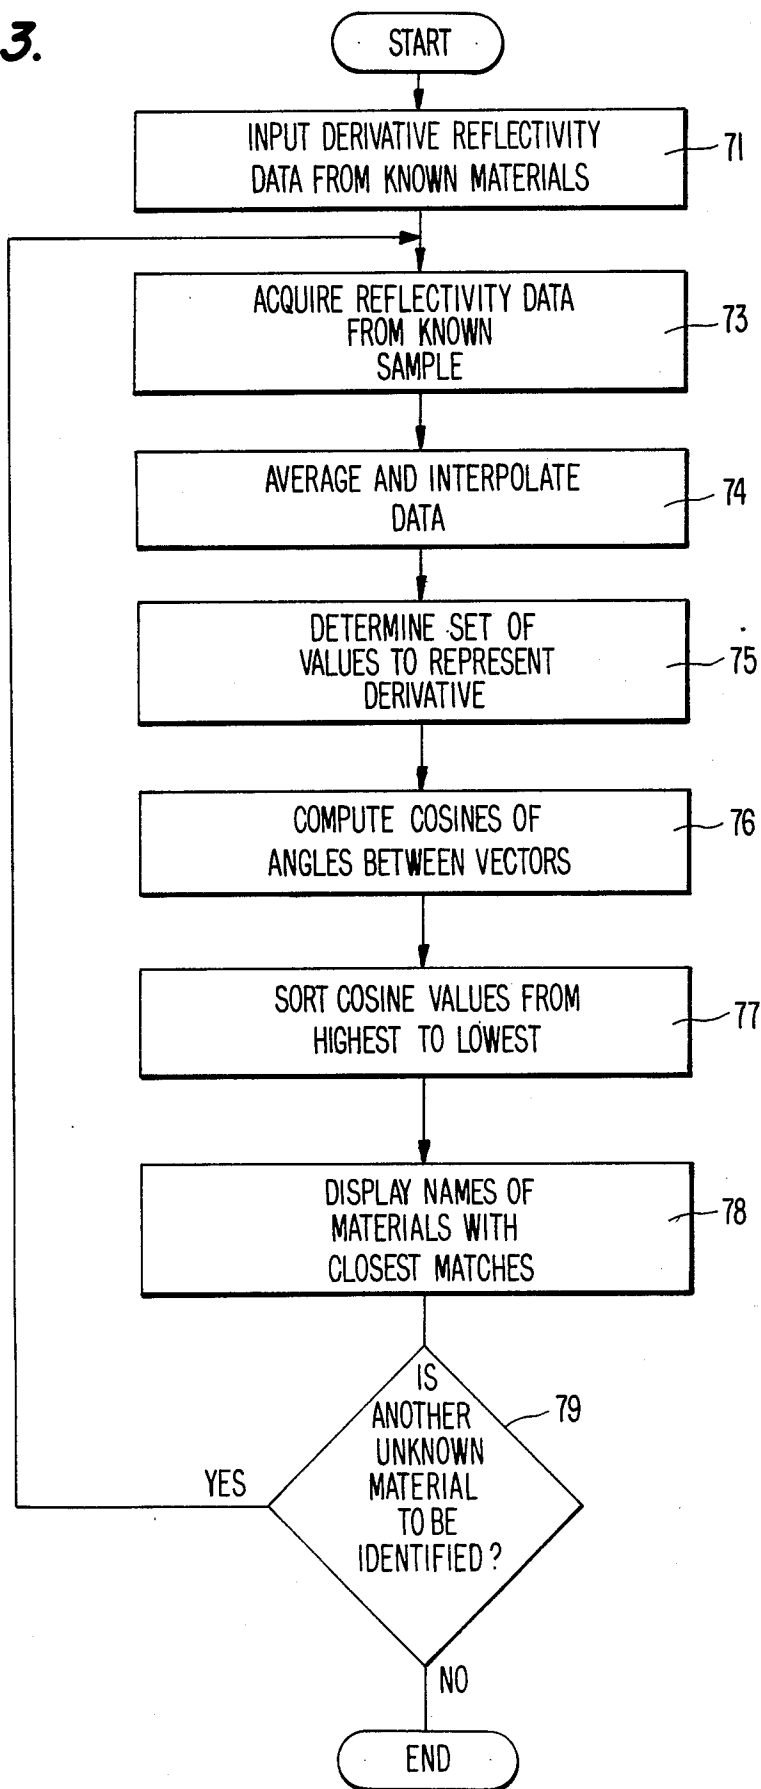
3.

START

INPUT DERIVATIVE REFLECTIVITY DATA FROM KNOWN MATERIALS

71

ACQUIRE REFLECTIVITY DATA FROM KNOWN SAMPLE

73

AVERAGE AND INTERPOLATE DATA

74

DETERMINE SET OF VALUES TO REPRESENT DERIVATIVE

75

COMPUTE COSINES OF ANGLES BETWEEN VECTORS

76

SORT COSINE VALUES FROM HIGHEST TO LOWEST

77

DISPLAY NAMES OF MATERIALS WITH CLOSEST MATCHES

78

IS ANOTHER UNKNOWN MATERIAL TO BE IDENTIFIED?

79

YES

NO

END